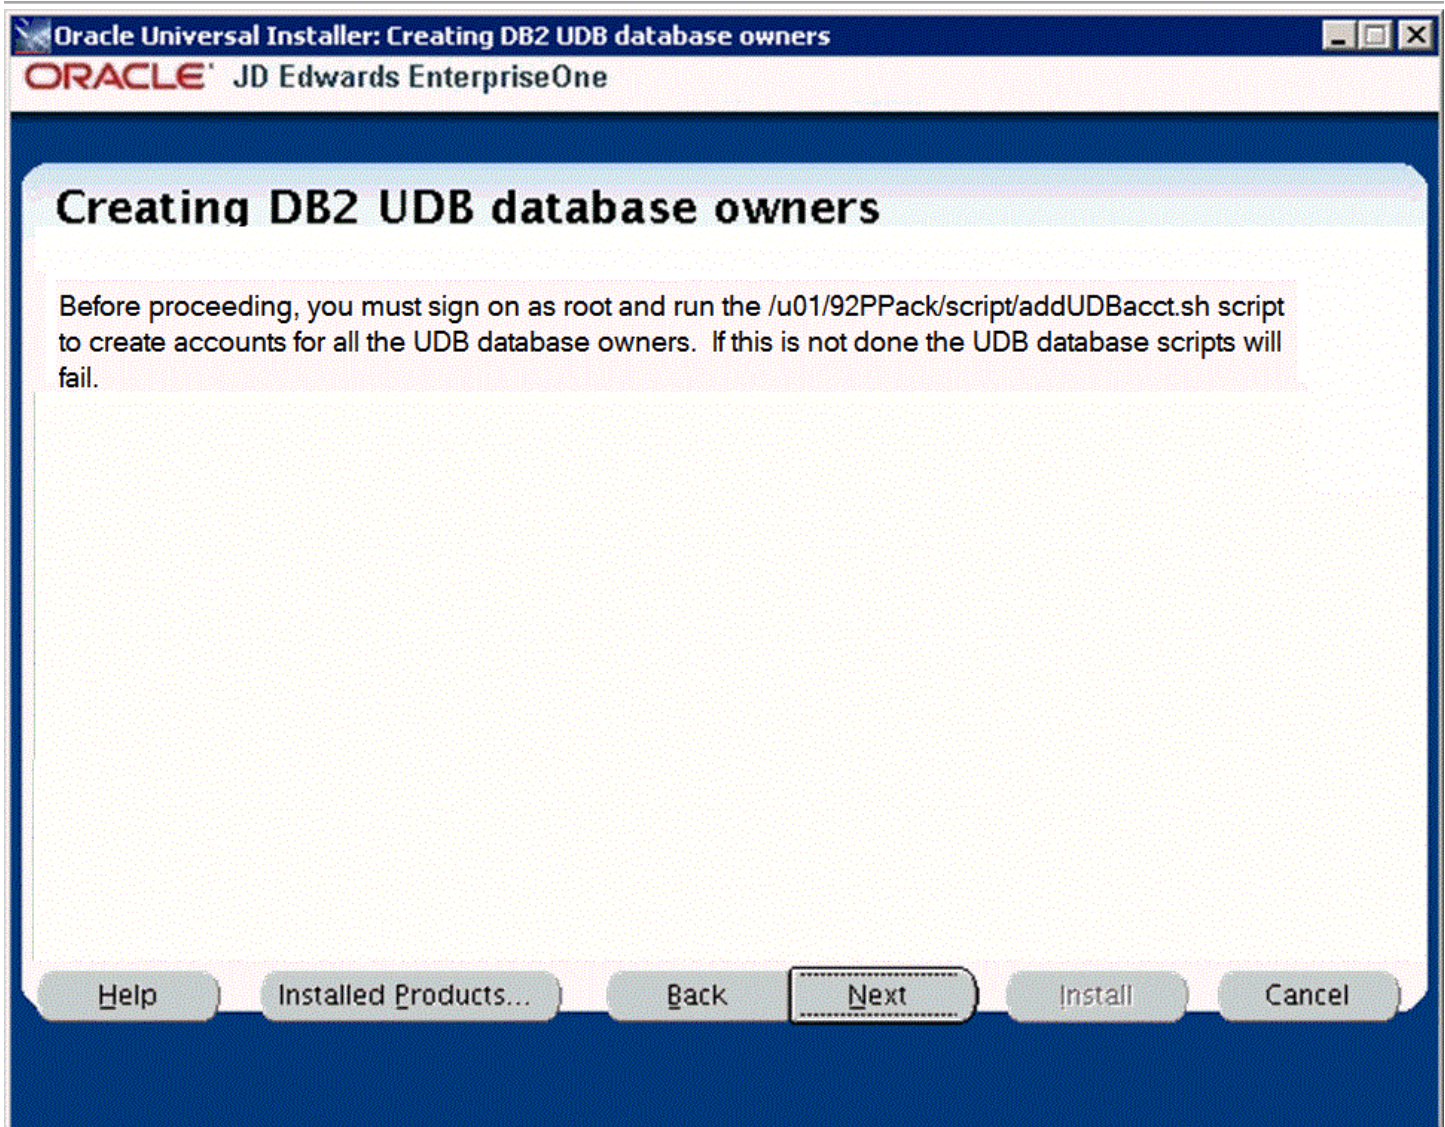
Oracle Universal Installer: Creating DB2 UDB database owners

ORACLE JD Edwards EnterpriseOne

Creating DB2 UDB database owners

Before proceeding, you must sign on as root and run the /u01/92PPack/script/addUDBacct.sh script to create accounts for all the UDB database owners. If this is not done the UDB database scripts will fail.

Help Installed Products... Back Next Install Cancel